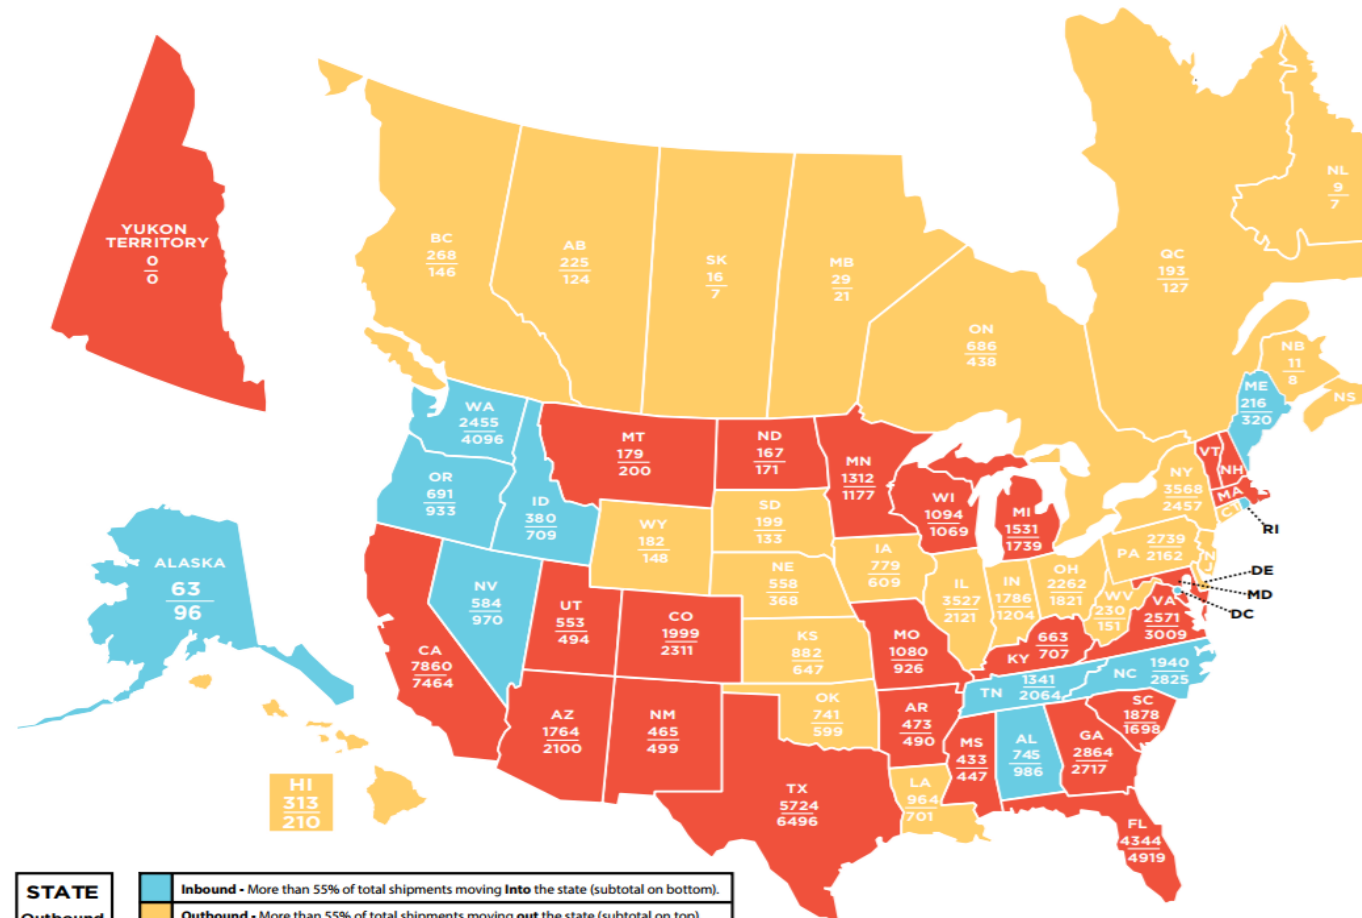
YUKON TERRITORY
0
0

BC
268
146

AB
225
124

SK
16
7

MB
29
21

ON
686
438

QC
193
127

NL
9
7

NB
11
8

NS

ME
216
320

WA
2455
4096

MT
179
200

ND
167
171

MN
1312
1177

WI
1094
1069

MI
1531
1739

NY
3568
2457

VT

NH

MA

CT

RI

OR
691
933

ID
380
709

WY
182
148

SD
199
133

IA
779
609

IL
3527
2121

IN
1786
1204

OH
2262
1821

PA
2739
2162

NJ

DE

MD

DC

ALASKA
63
96

NV
584
970

UT
553
494

CO
1999
2311

NE
558
368

KS
882
647

MO
1080
926

KY
663
707

WV
230
151

VA
2571
3009

CA
7860
7464

AZ
1764
2100

NM
465
499

OK
741
599

AR
473
490

TN
1341
2064

NC
1940
2825

SC
1878
1698

TX
5724
6496

LA
964
701

MS
433
447

AL
745
986

GA
2864
2717

FL
4344
4919

HI
313
210

STATE
Outbound

Inbound - More than 55% of total shipments moving Into the state (subtotal on bottom).
Outbound - More than 55% of total shipments moving out the state (subtotal on top).